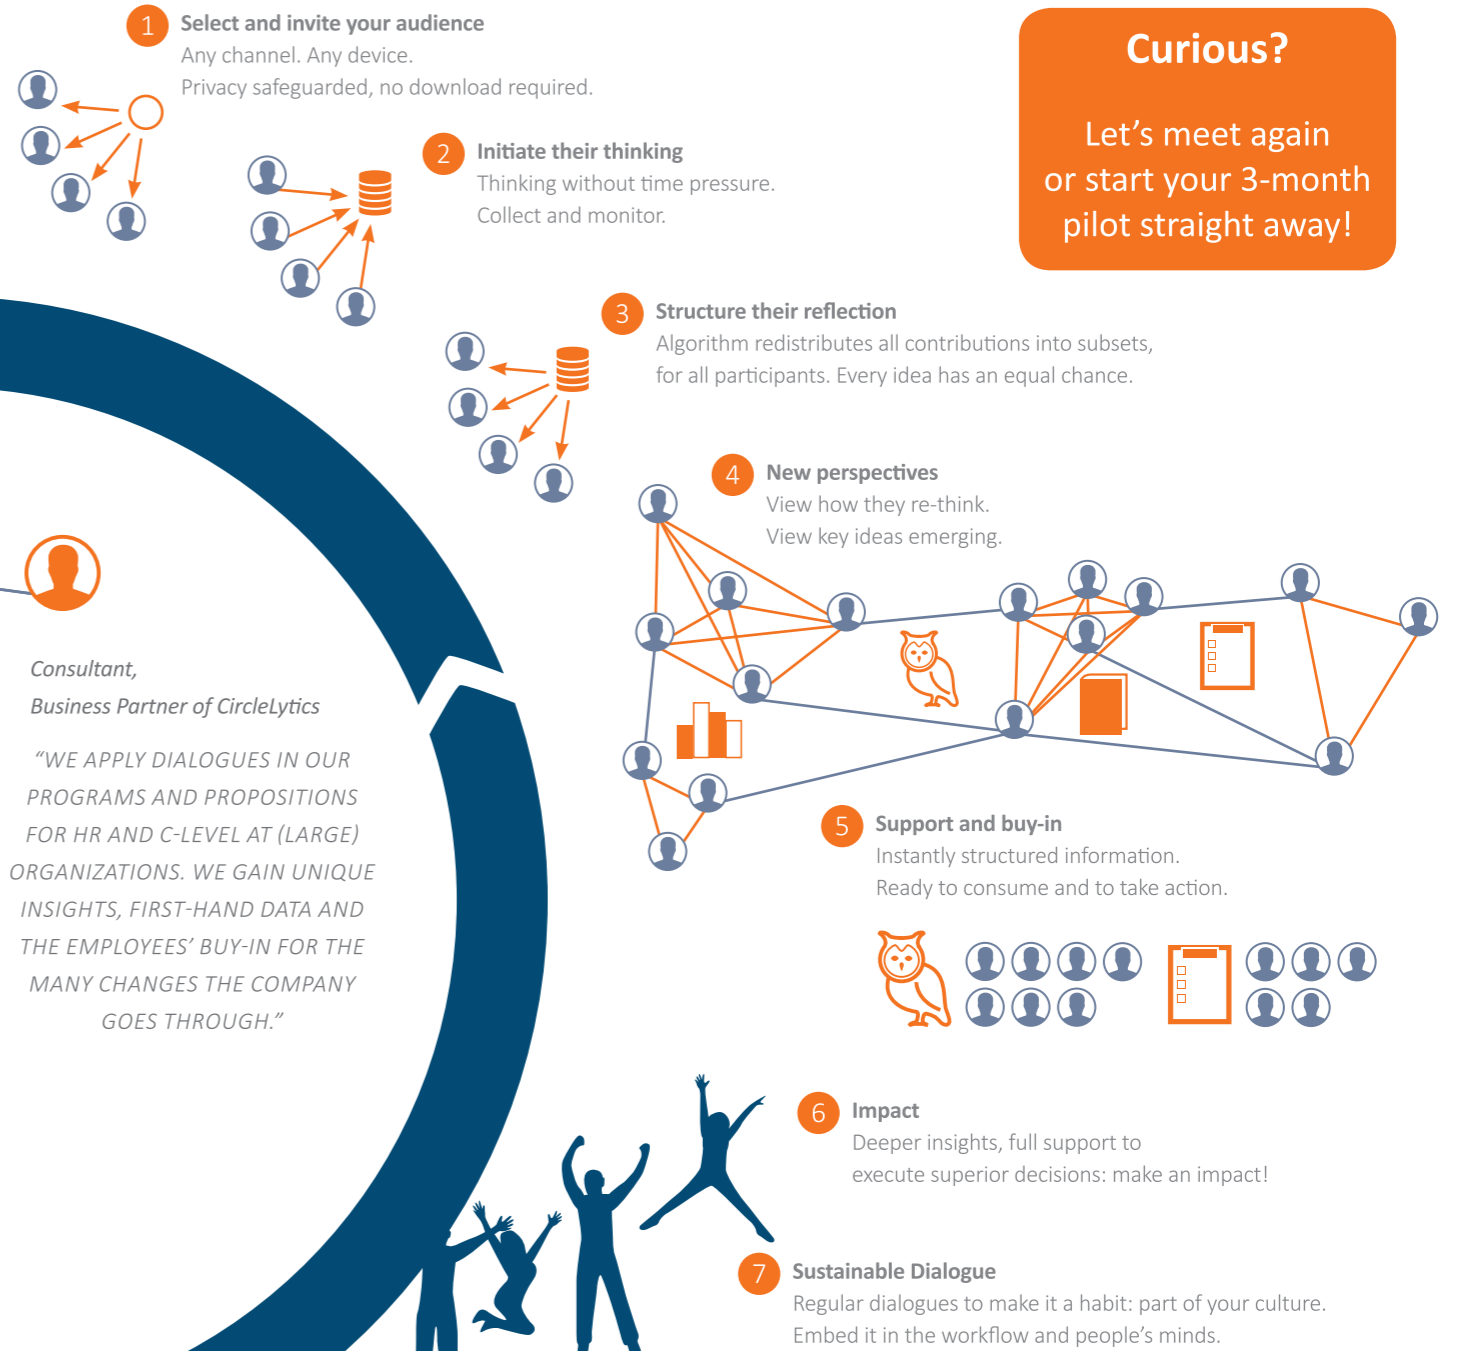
1 Select and invite your audience
Any channel. Any device.
Privacy safeguarded, no download required.

Curious?

Let's meet again or start your 3-month pilot straight away!

2 Initiate their thinking
Thinking without time pressure.
Collect and monitor.

3 Structure their reflection
Algorithm redistributes all contributions into subsets, for all participants. Every idea has an equal chance.

4 New perspectives
View how they re-think.
View key ideas emerging.

Consultant,
Business Partner of CircleLytics

"WE APPLY DIALOGUES IN OUR PROGRAMS AND PROPOSITIONS FOR HR AND C-LEVEL AT (LARGE) ORGANIZATIONS. WE GAIN UNIQUE INSIGHTS, FIRST-HAND DATA AND THE EMPLOYEES' BUY-IN FOR THE MANY CHANGES THE COMPANY GOES THROUGH."

5 Support and buy-in
Instantly structured information.
Ready to consume and to take action.

6 Impact
Deeper insights, full support to execute superior decisions: make an impact!

7 Sustainable Dialogue
Regular dialogues to make it a habit: part of your culture.
Embed it in the workflow and people's minds.